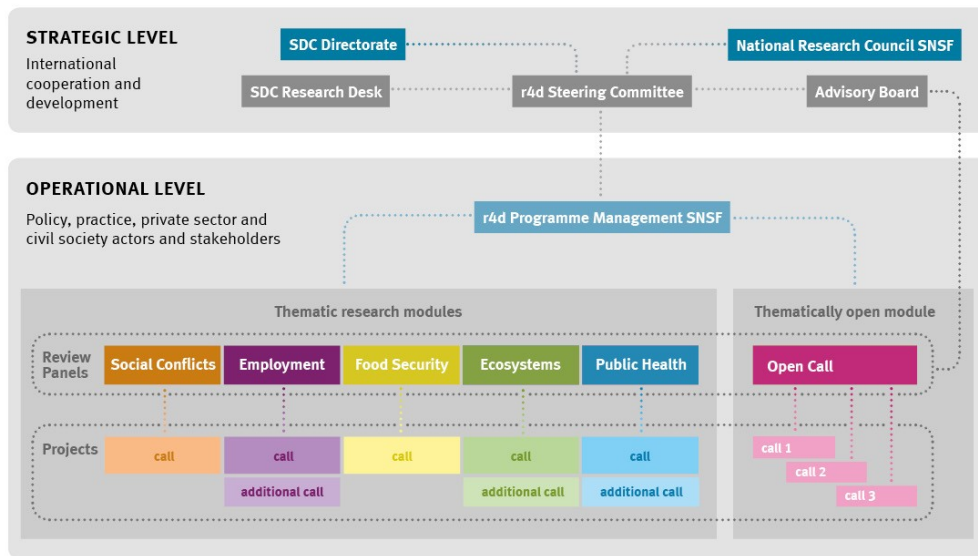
STRATEGIC LEVEL

International cooperation and development

SDC Directorate

National Research Council SNSF

SDC Research Desk

r4d Steering Committee

Advisory Board

OPERATIONAL LEVEL

Policy, practice, private sector and civil society actors and stakeholders

r4d Programme Management SNSF

Thematic research modules

Thematically open module

Review Panels

Social Conflicts

Employment

Food Security

Ecosystems

Public Health

Open Call

Projects

call

call

call

call

call

additional call

additional call

additional call

call 1

call 2

call 3